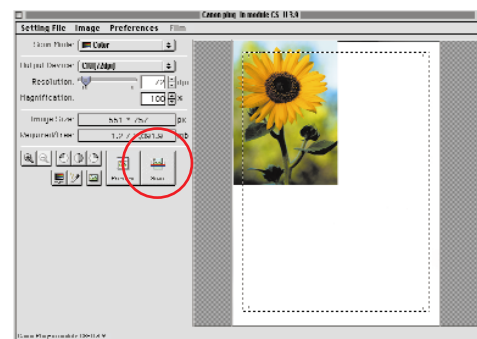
Canon plug-in module CS 113.9

Setting File Image Preferences Film

Scan Mode: Color

Output Device: CRT(72dpi)

Resolution: 72 dpi

Magnification: 100 %

Image Size: 551 * 757 px

Required Free: 1.2 / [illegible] MB

Preview

Scan

Canon Plug-in module CS 113.9